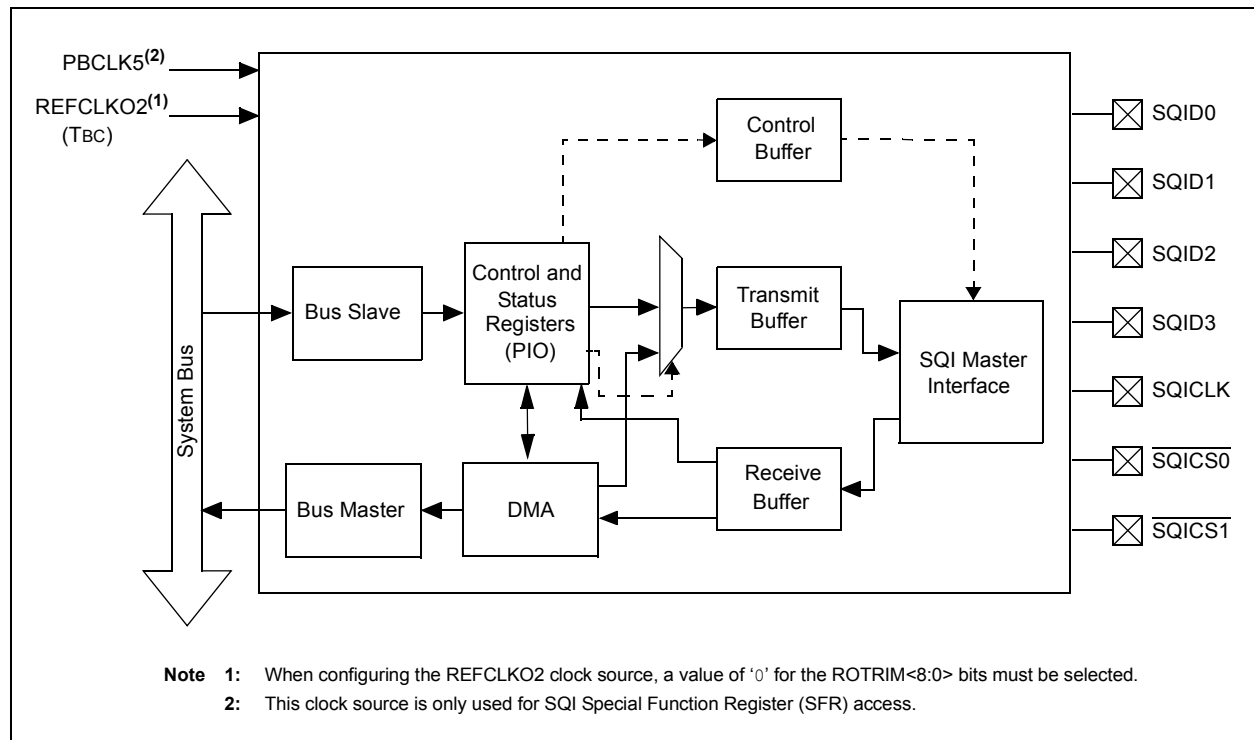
PBCLK5$^{(2)}$

REFCLKO2$^{(1)}$
(TBC)

System Bus

Bus Slave

Control and Status Registers (PIO)

Control Buffer

Transmit Buffer

SQI Master Interface

Receive Buffer

Bus Master

DMA

SQID0

SQID1

SQID2

SQID3

SQICLK

$\overline{\text{SQICS0}}$

$\overline{\text{SQICS1}}$

**Note 1:** When configuring the REFCLKO2 clock source, a value of '0' for the ROTRIM<8:0> bits must be selected.

**2:** This clock source is only used for SQI Special Function Register (SFR) access.